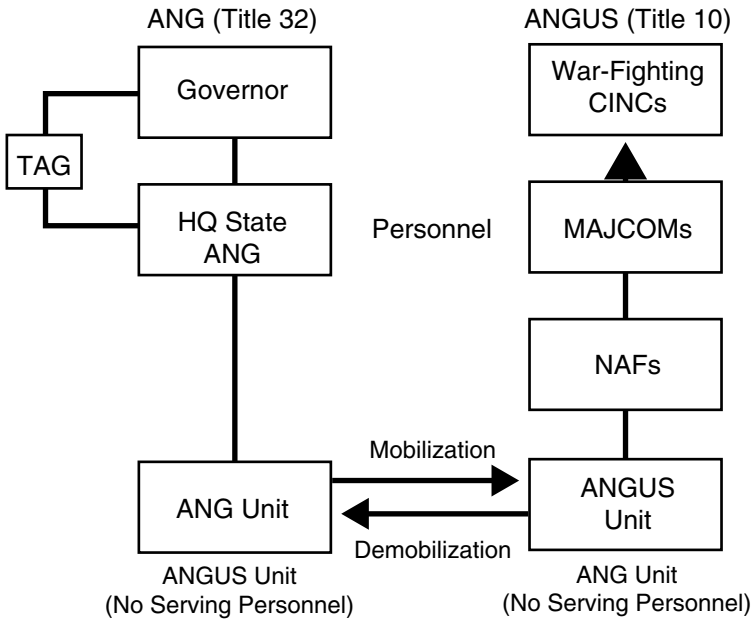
ANG (Title 32)

ANGUS (Title 10)

War-Fighting CINCs

Governor

TAG

HQ State ANG

Personnel

MAJCOMs

NAFs

Mobilization

ANG Unit

ANGUS Unit

Demobilization

ANGUS Unit
(No Serving Personnel)

ANG Unit
(No Serving Personnel)